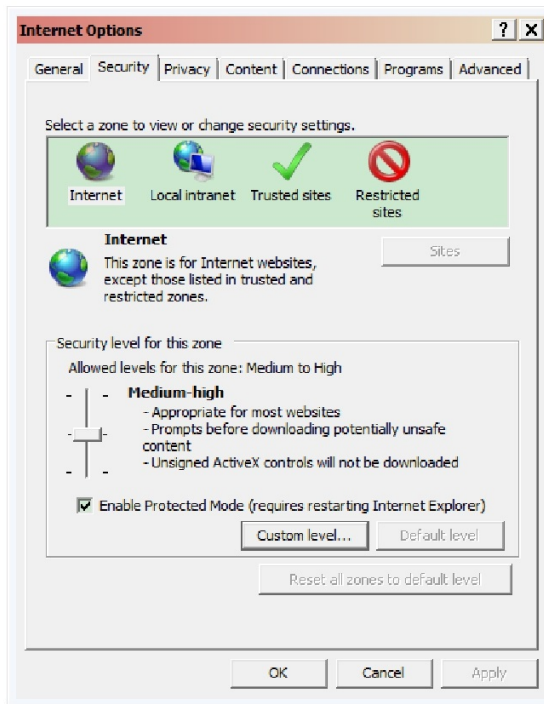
Internet Options

? X

General | Security | Privacy | Content | Connections | Programs | Advanced

Select a zone to view or change security settings.

Internet | Local intranet | Trusted sites | Restricted sites

Internet

This zone is for Internet websites, except those listed in trusted and restricted zones.

Sites

Security level for this zone

Allowed levels for this zone: Medium to High

Medium-high

- Appropriate for most websites
- Prompts before downloading potentially unsafe content
- Unsigned ActiveX controls will not be downloaded

Enable Protected Mode (requires restarting Internet Explorer)

Custom level... | Default level

Reset all zones to default level

OK | Cancel | Apply